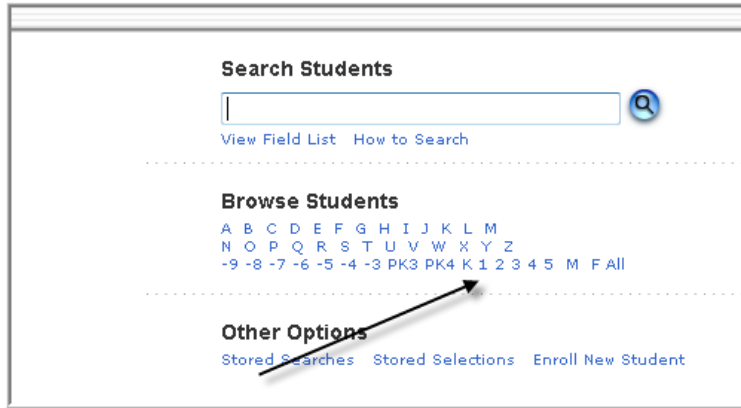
Search Students

View Field List How to Search

Browse Students

A B C D E F G H I J K L M
N O P Q R S T U V W X Y Z
-9 -8 -7 -6 -5 -4 -3 PK3 PK4 K 1 2 3 4 5 M F All

Other Options

Stored Searches Stored Selections Enroll New Student